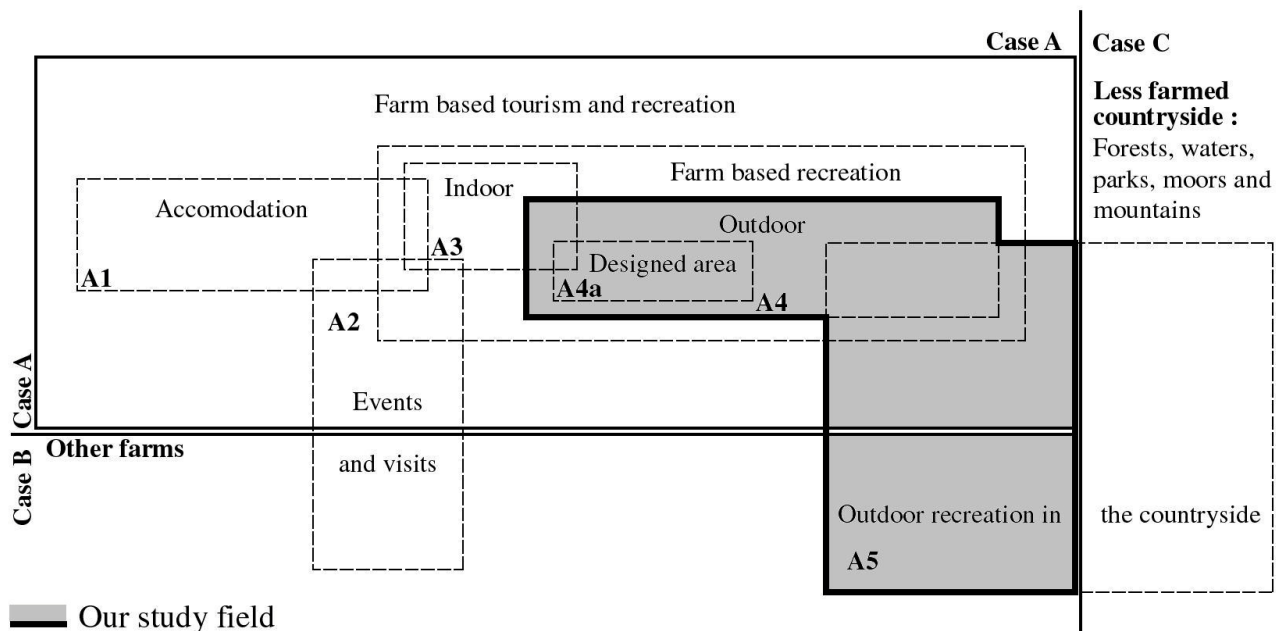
Case A
Case C
Less farmed countryside :
Forests, waters, parks, moors and mountains
Farm based tourism and recreation
Farm based recreation
Indoor
Accomodation
Outdoor
A3
Designed area
A1
A4a
A4
A2
Case A
Events
Case B
Other farms
and visits
Outdoor recreation in
the countryside
A5
Our study field